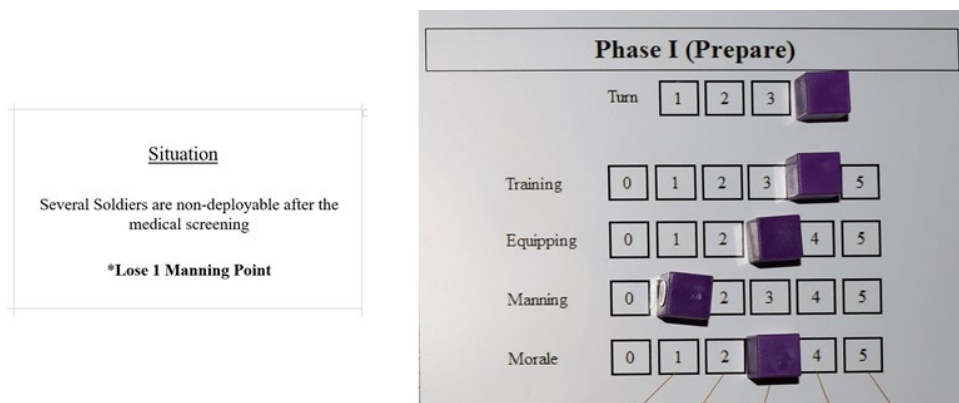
Situation

Several Soldiers are non-deployable after the medical screening

*Lose 1 Manning Point

Phase I (Prepare)

Turn 1 2 3

Training 0 1 2 3 5

Equipping 0 1 2 4 5

Manning 0 2 3 4 5

Morale 0 1 2 4 5